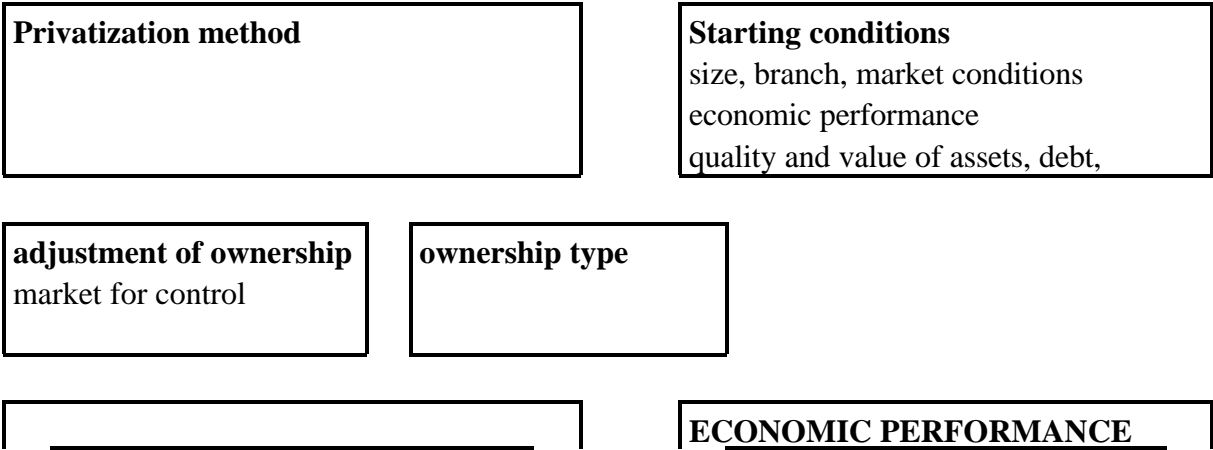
**Privatization method**

**Starting conditions**
size, branch, market conditions
economic performance
quality and value of assets, debt,

**adjustment of ownership**
market for control

**ownership type**

**ECONOMIC PERFORMANCE**